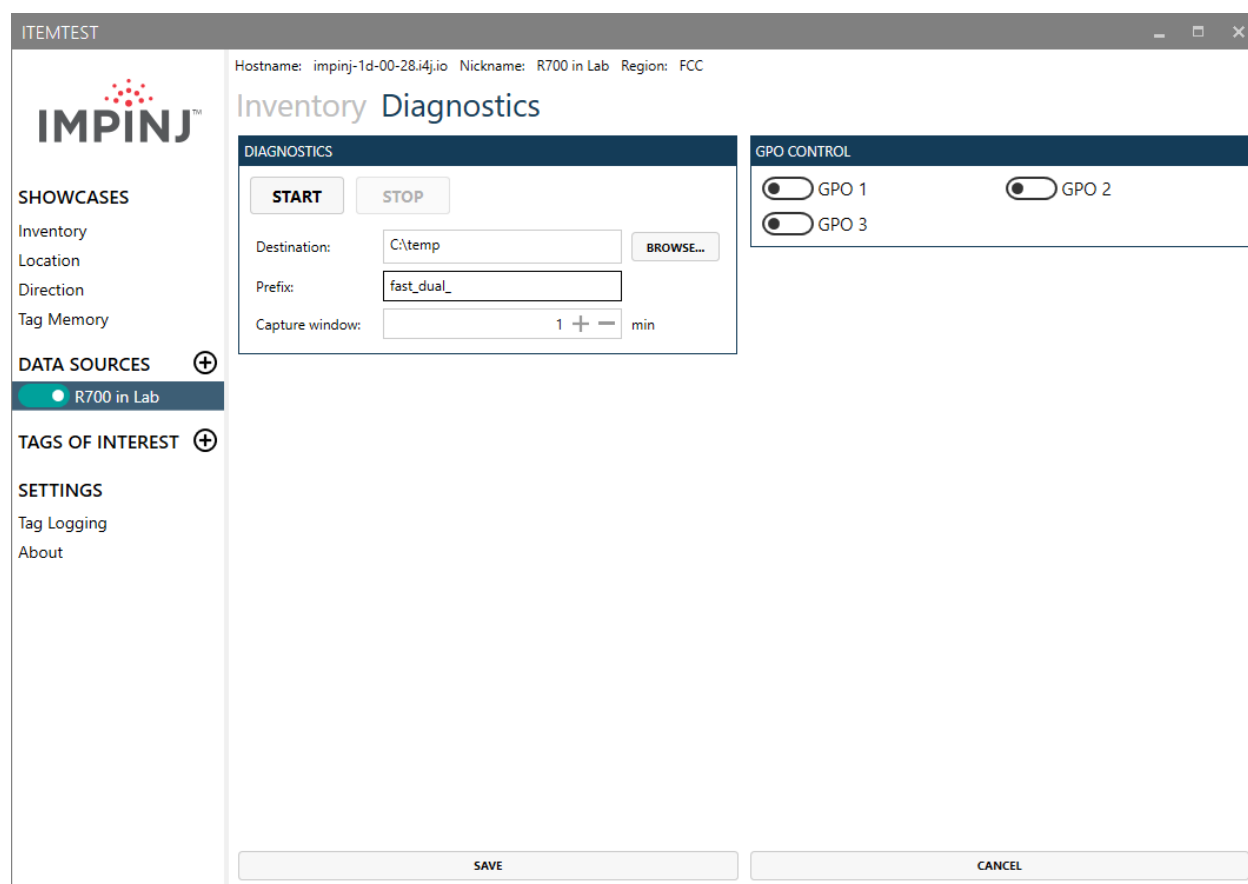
ITEMTEST

IMPINJ™

SHOWCASES
Inventory
Location
Direction
Tag Memory

DATA SOURCES ⊕
R700 in Lab

TAGS OF INTEREST ⊕

SETTINGS
Tag Logging
About

Hostname: impinj-1d-00-28.i4j.io Nickname: R700 in Lab Region: FCC

Inventory Diagnostics

DIAGNOSTICS

START STOP

Destination: C:\temp BROWSE...

Prefix: fast_dual_

Capture window: 1 + − min

GPO CONTROL

GPO 1 GPO 2
GPO 3

SAVE

CANCEL